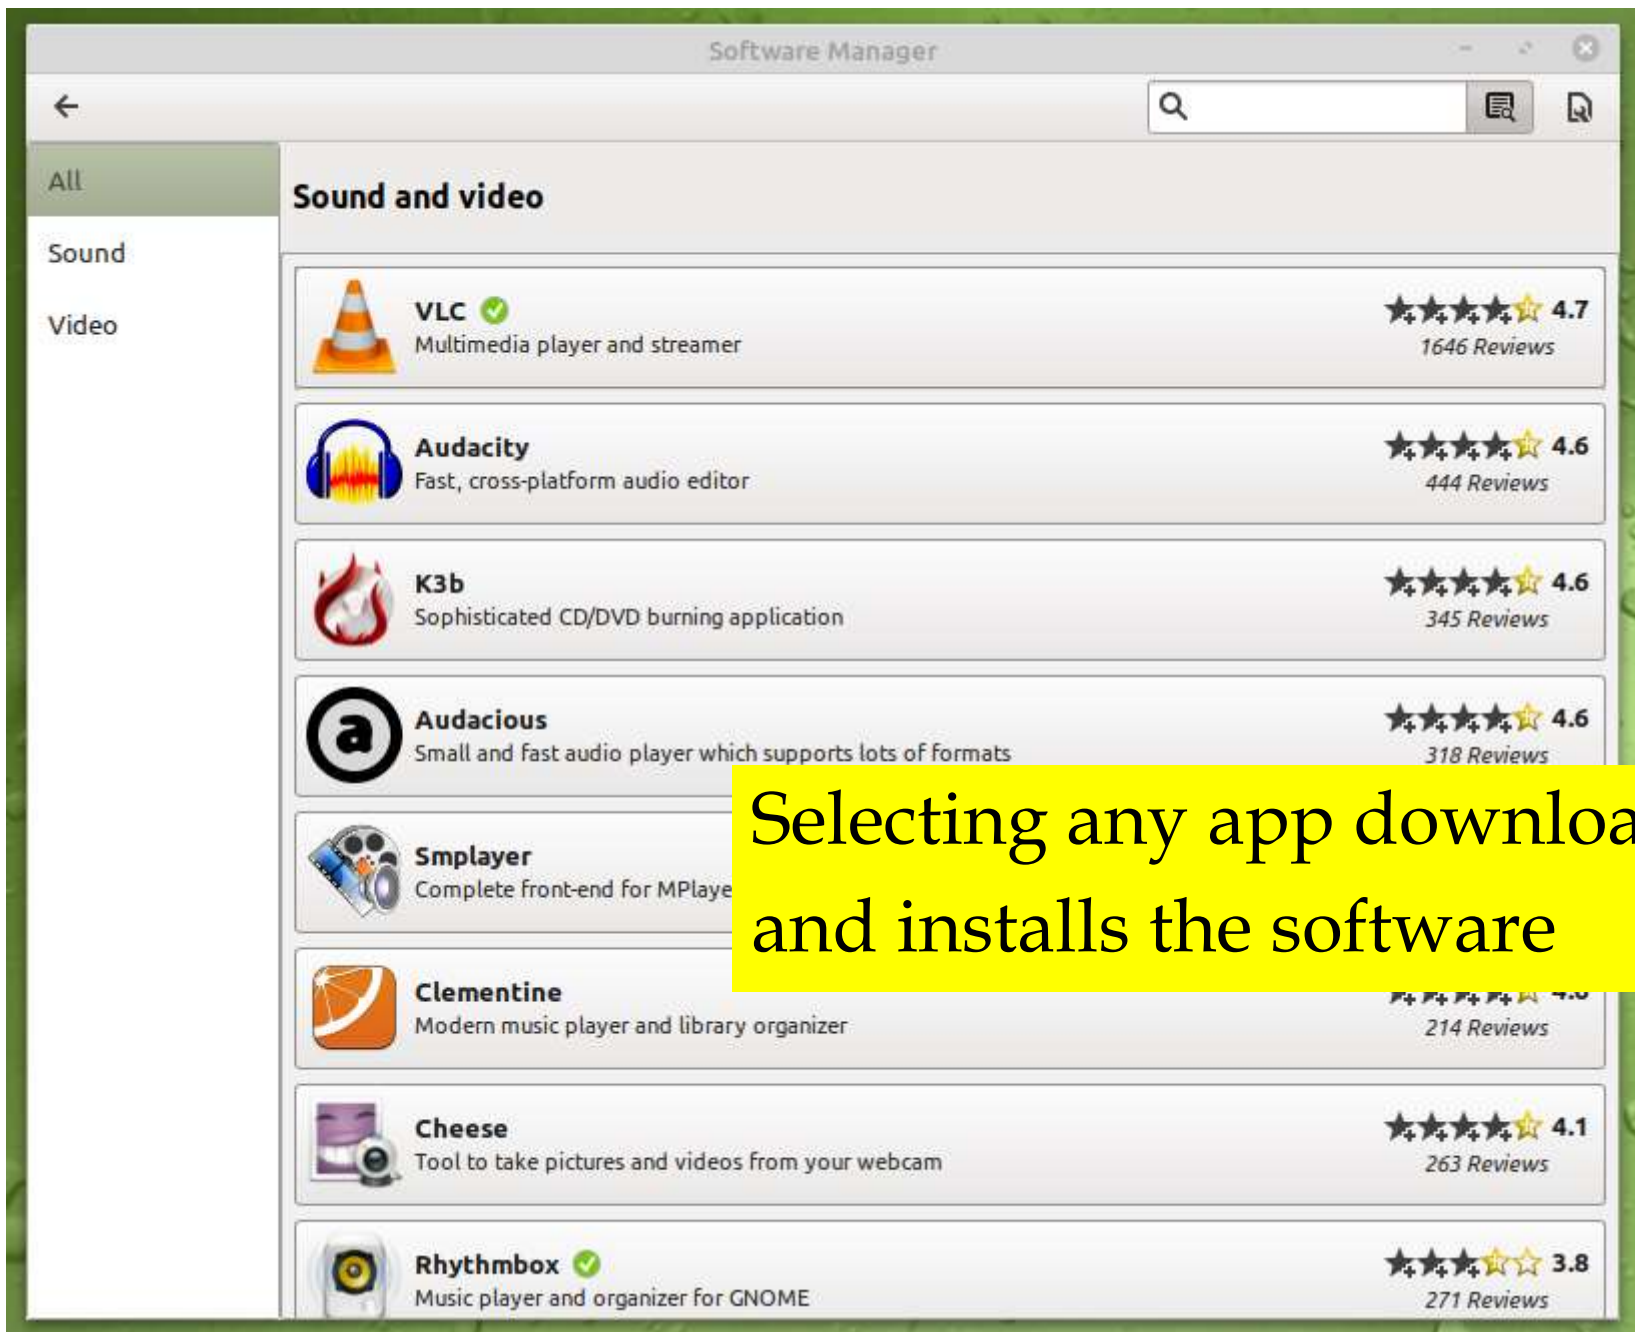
Software Manager

All

Sound

Video

Sound and video

VLC
Multimedia player and streamer
4.7
1646 Reviews

Audacity
Fast, cross-platform audio editor
4.6
444 Reviews

K3b
Sophisticated CD/DVD burning application
4.6
345 Reviews

Audacious
Small and fast audio player which supports lots of formats
4.6
318 Reviews

Smplayer
Complete front-end for MPlaye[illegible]

Selecting any app downloa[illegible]
and installs the software

Clementine
Modern music player and library organizer
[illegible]
214 Reviews

Cheese
Tool to take pictures and videos from your webcam
4.1
263 Reviews

Rhythmbox
Music player and organizer for GNOME
3.8
271 Reviews